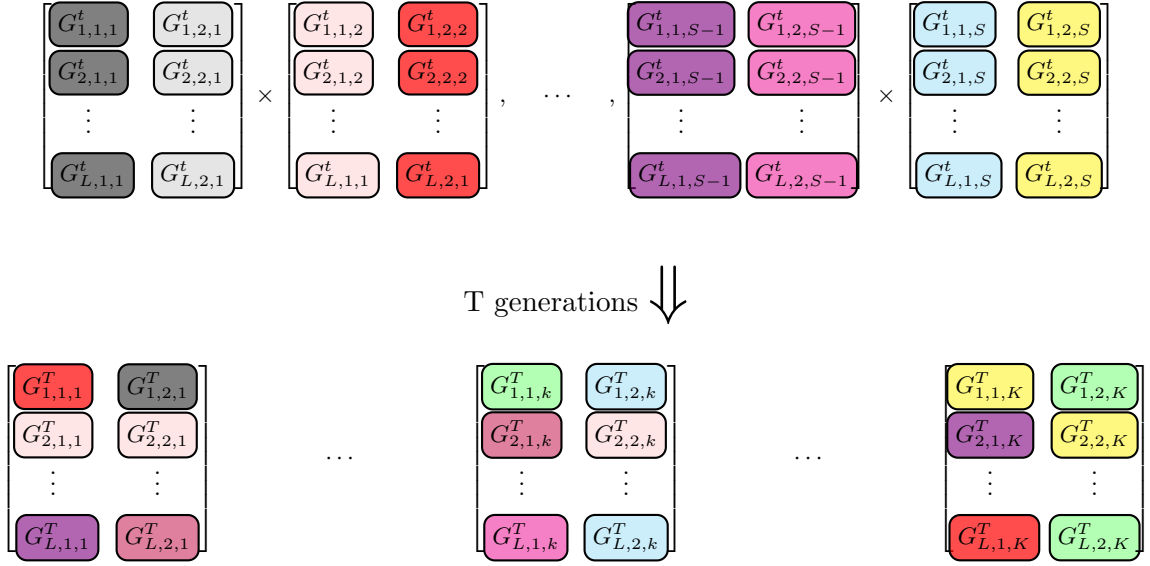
$\begin{bmatrix} G^t_{1,1,1} & G^t_{1,2,1} \\ G^t_{2,1,1} & G^t_{2,2,1} \\ \vdots & \vdots \\ G^t_{L,1,1} & G^t_{L,2,1} \end{bmatrix} \times \begin{bmatrix} G^t_{1,1,2} & G^t_{1,2,2} \\ G^t_{2,1,2} & G^t_{2,2,2} \\ \vdots & \vdots \\ G^t_{L,1,1} & G^t_{L,2,1} \end{bmatrix}, \quad \cdots \quad, \begin{bmatrix} G^t_{1,1,S-1} & G^t_{1,2,S-1} \\ G^t_{2,1,S-1} & G^t_{2,2,S-1} \\ \vdots & \vdots \\ G^t_{L,1,S-1} & G^t_{L,2,S-1} \end{bmatrix} \times \begin{bmatrix} G^t_{1,1,S} & G^t_{1,2,S} \\ G^t_{2,1,S} & G^t_{2,2,S} \\ \vdots & \vdots \\ G^t_{L,1,S} & G^t_{L,2,S} \end{bmatrix}$

T generations $\Downarrow$

$\begin{bmatrix} G^T_{1,1,1} & G^T_{1,2,1} \\ G^T_{2,1,1} & G^T_{2,2,1} \\ \vdots & \vdots \\ G^T_{L,1,1} & G^T_{L,2,1} \end{bmatrix} \quad \cdots \quad \begin{bmatrix} G^T_{1,1,k} & G^T_{1,2,k} \\ G^T_{2,1,k} & G^T_{2,2,k} \\ \vdots & \vdots \\ G^T_{L,1,k} & G^T_{L,2,k} \end{bmatrix} \quad \cdots \quad \begin{bmatrix} G^T_{1,1,K} & G^T_{1,2,K} \\ G^T_{2,1,K} & G^T_{2,2,K} \\ \vdots & \vdots \\ G^T_{L,1,K} & G^T_{L,2,K} \end{bmatrix}$